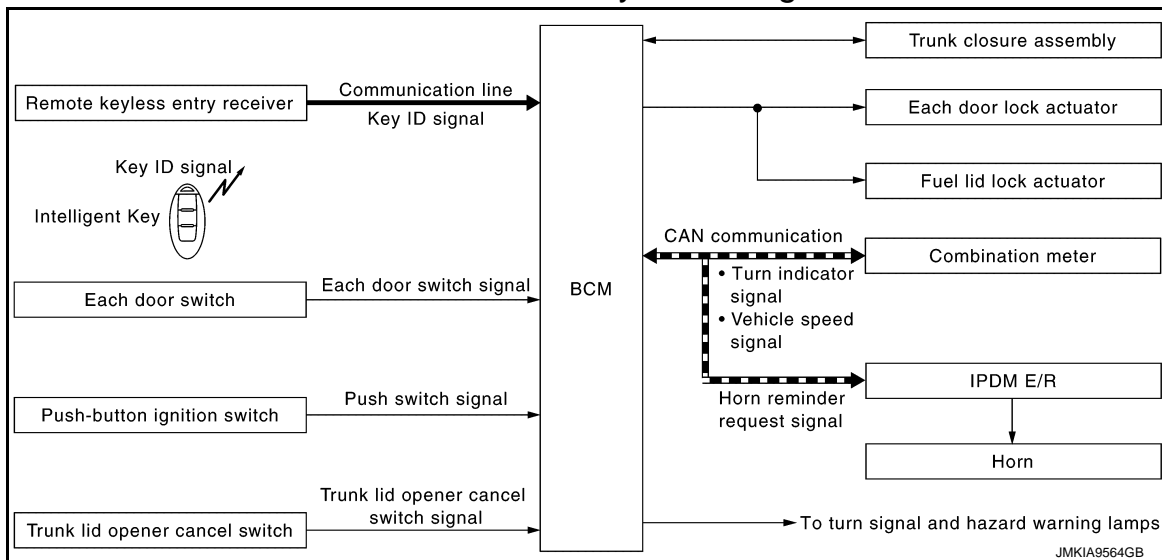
Remote keyless entry receiver

Communication line

Key ID signal

Key ID signal

Intelligent Key

Each door switch

Each door switch signal

Push-button ignition switch

Push switch signal

Trunk lid opener cancel switch

Trunk lid opener cancel switch signal

BCM

Trunk closure assembly

Each door lock actuator

Fuel lid lock actuator

CAN communication

Combination meter

• Turn indicator signal

• Vehicle speed signal

IPDM E/R

Horn reminder request signal

Horn

To turn signal and hazard warning lamps

JMKIA9564GB